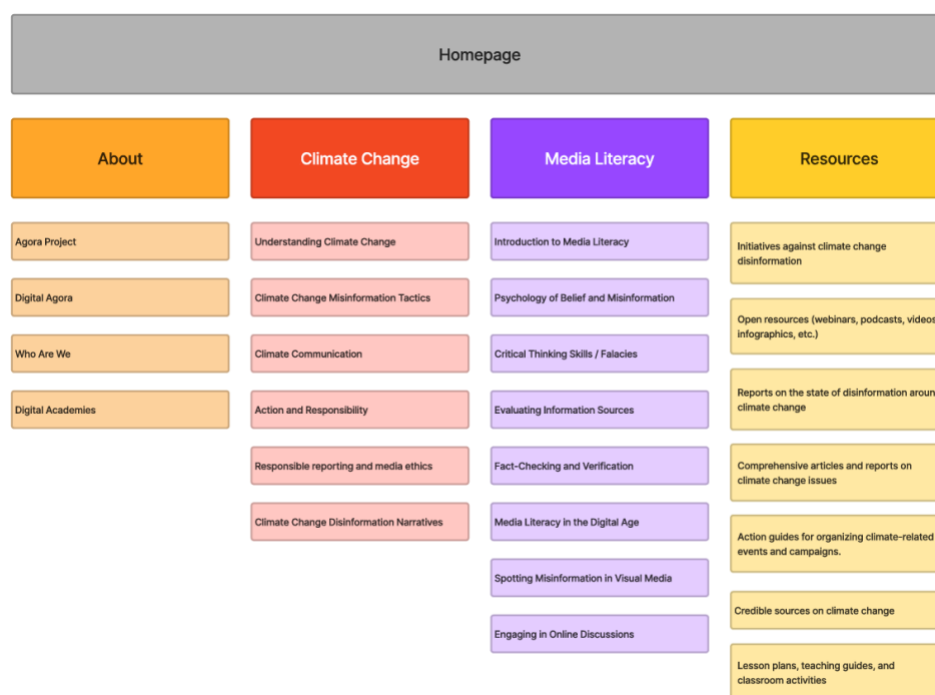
Homepage

About

Agora Project

Digital Agora

Who Are We

Digital Academies

Climate Change

Understanding Climate Change

Climate Change Misinformation Tactics

Climate Communication

Action and Responsibility

Responsible reporting and media ethics

Climate Change Disinformation Narratives

Media Literacy

Introduction to Media Literacy

Psychology of Belief and Misinformation

Critical Thinking Skills / Falacies

Evaluating Information Sources

Fact-Checking and Verification

Media Literacy in the Digital Age

Spotting Misinformation in Visual Media

Engaging in Online Discussions

Resources

Initiatives against climate change disinformation

Open resources (webinars, podcasts, videos infographics, etc.)

Reports on the state of disinformation aroun climate change

Comprehensive articles and reports on climate change issues

Action guides for organizing climate-related events and campaigns.

Credible sources on climate change

Lesson plans, teaching guides, and classroom activities